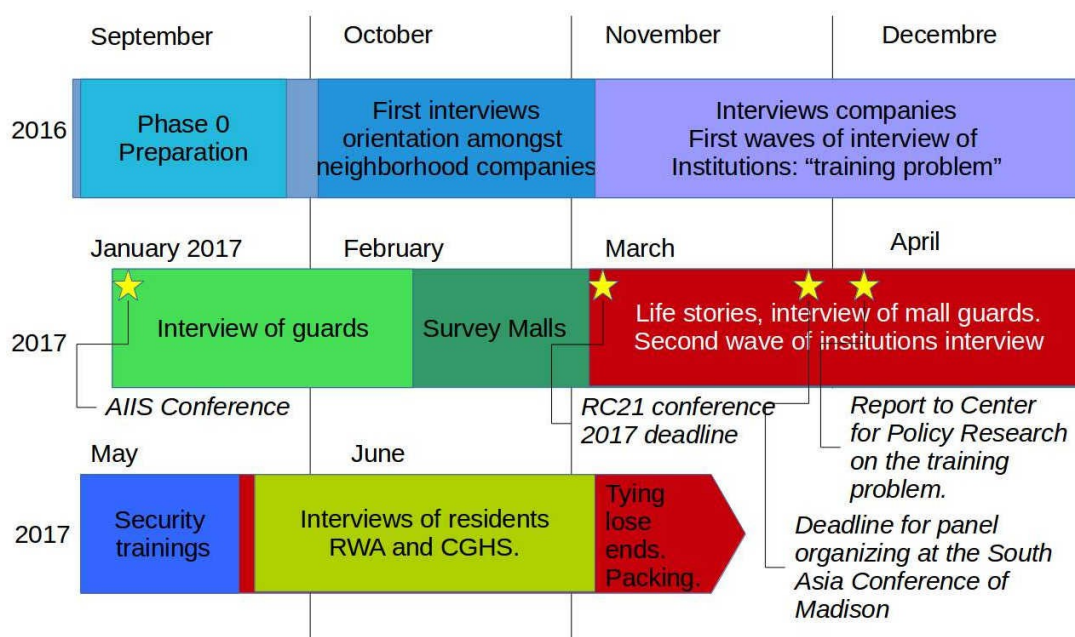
September
October
November
Decembre

2016
Phase 0 Preparation
First interviews orientation amongst neighborhood companies
Interviews companies First waves of interview of Institutions: “training problem”

January 2017
February
March
April

2017
Interview of guards
Survey Malls
Life stories, interview of mall guards. Second wave of institutions interview

AIIS Conference
RC21 conference 2017 deadline
Report to Center for Policy Research on the training problem.

May
June

2017
Security trainings
Interviews of residents RWA and CGHS.
Tying lose ends. Packing.

Deadline for panel organizing at the South Asia Conference of Madison